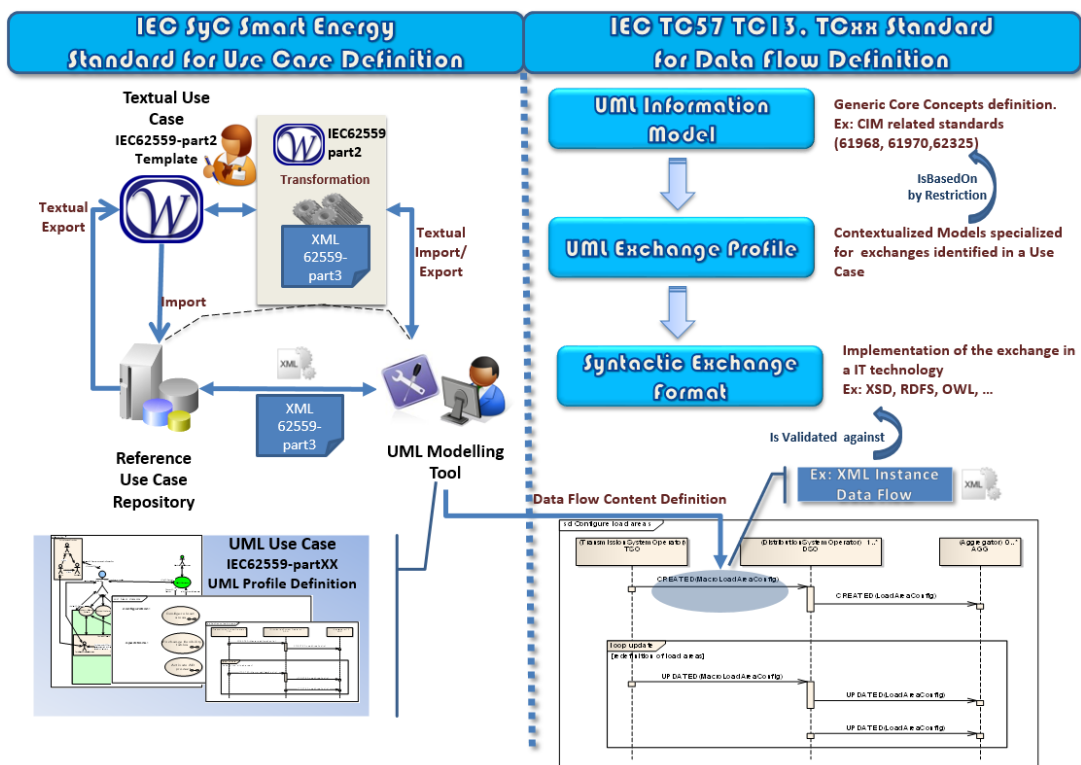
IEC SyC Smart Energy
Standard for Use Case Definition

IEC TC57 TC13, TCxx Standard
for Data Flow Definition

Textual Use Case
IEC62559-part2
Template

IEC62559
part2

Transformation

XML
62559-
part3

Textual
Export

Textual
Import/
Export

Import

XML

XML
62559-
part3

Reference
Use Case
Repository

UML Modelling
Tool

UML Use Case
IEC62559-partXX
UML Profile Definition

UML Information
Model

Generic Core Concepts definition.
Ex: CIM related standards
(61968, 61970,62325)

IsBasedOn
by Restriction

UML Exchange Profile

Contextualized Models specialized for exchanges identified in a Use Case

Syntactic Exchange
Format

Implementation of the exchange in a IT technology
Ex: XSD, RDFS, OWL, …

Is Validated against

Ex: XML Instance
Data Flow

XML

Data Flow Content Definition

sd Configure load areas

:(TransmissionSystemOperator)
TSO

:(DistributionSystemOperator) 1..*
DSO

:(Aggregator) 0..*
AGG

CREATED(MacroLoadAreaConfig)

CREATED(LoadAreaConfig)

loop update

[redefinition of load areas]

UPDATED(MacroLoadAreaConfig)

UPDATED(LoadAreaConfig)

UPDATED(LoadAreaConfig)